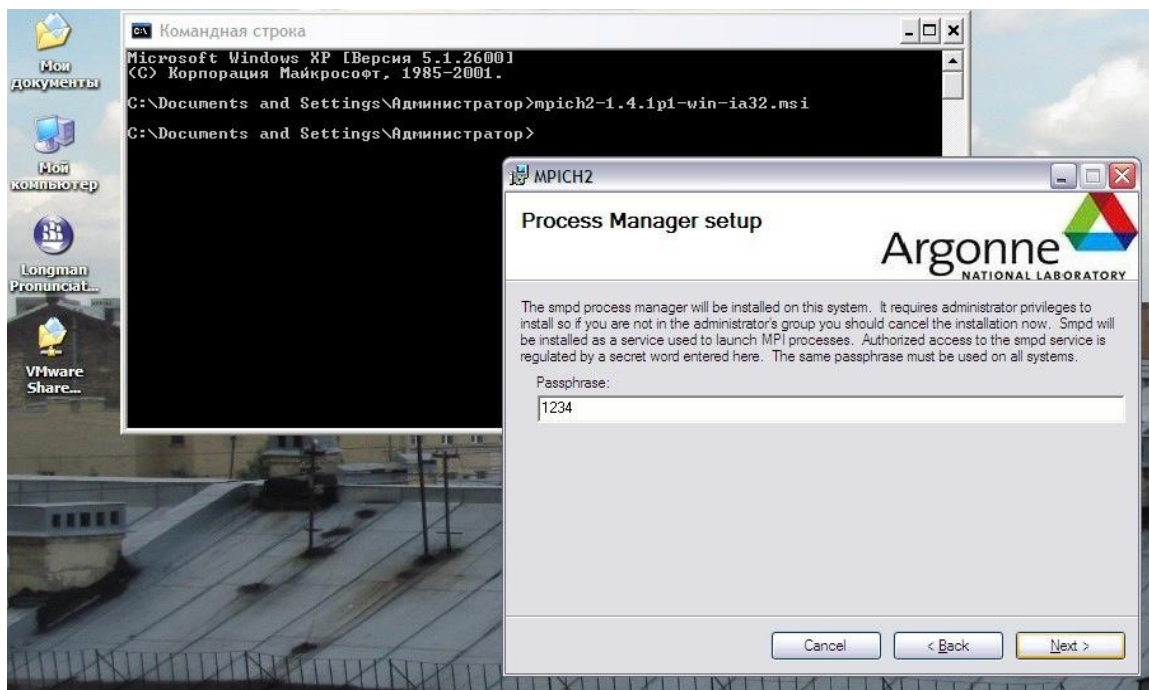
Мои документы

Мой компьютер

Longman Pronunciat...

VMware Share...

Командная строка

Microsoft Windows XP [Версия 5.1.2600]
(C) Корпорация Майкрософт, 1985-2001.

C:\Documents and Settings\Администратор>mpich2-1.4.1p1-win-ia32.msi

C:\Documents and Settings\Администратор>

MPICH2

Process Manager setup

Argonne NATIONAL LABORATORY

The smpd process manager will be installed on this system. It requires administrator privileges to install so if you are not in the administrator's group you should cancel the installation now. Smpd will be installed as a service used to launch MPI processes. Authorized access to the smpd service is regulated by a secret word entered here. The same passphrase must be used on all systems.

Passphrase:

1234

Cancel

< Back

Next >